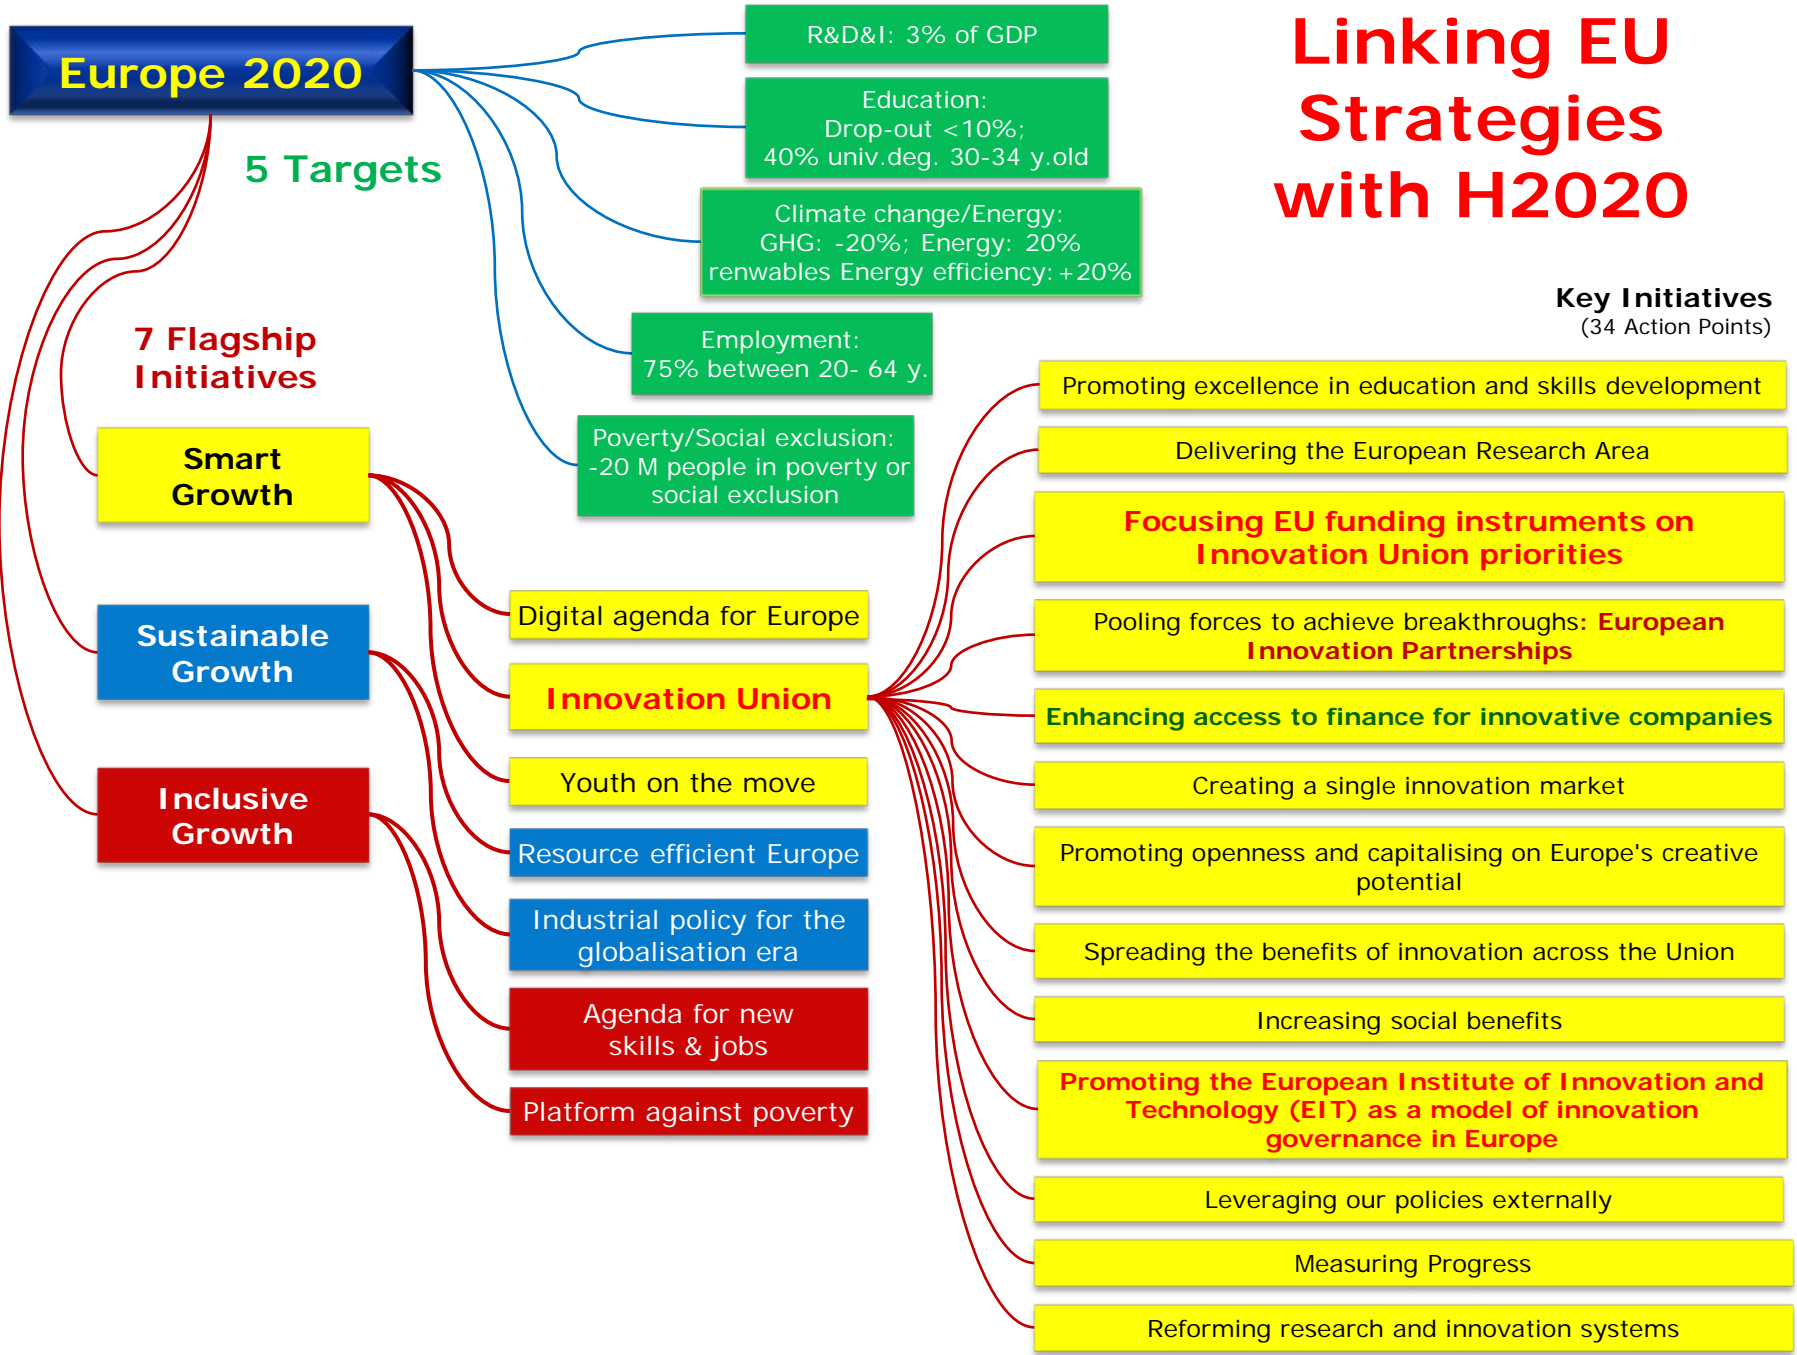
Europe 2020

5 Targets

R&D&I: 3% of GDP

Education:
Drop-out <10%;
40% univ.deg. 30-34 y.old

Climate change/Energy:
GHG: -20%; Energy: 20% renwables Energy efficiency: +20%

Employment:
75% between 20- 64 y.

Poverty/Social exclusion:
-20 M people in poverty or social exclusion

Linking EU Strategies with H2020

7 Flagship Initiatives

Smart Growth

Sustainable Growth

Inclusive Growth

Digital agenda for Europe

Innovation Union

Youth on the move

Resource efficient Europe

Industrial policy for the globalisation era

Agenda for new skills & jobs

Platform against poverty

Key Initiatives
(34 Action Points)

Promoting excellence in education and skills development

Delivering the European Research Area

Focusing EU funding instruments on Innovation Union priorities

Pooling forces to achieve breakthroughs: European Innovation Partnerships

Enhancing access to finance for innovative companies

Creating a single innovation market

Promoting openness and capitalising on Europe's creative potential

Spreading the benefits of innovation across the Union

Increasing social benefits

Promoting the European Institute of Innovation and Technology (EIT) as a model of innovation governance in Europe

Leveraging our policies externally

Measuring Progress

Reforming research and innovation systems